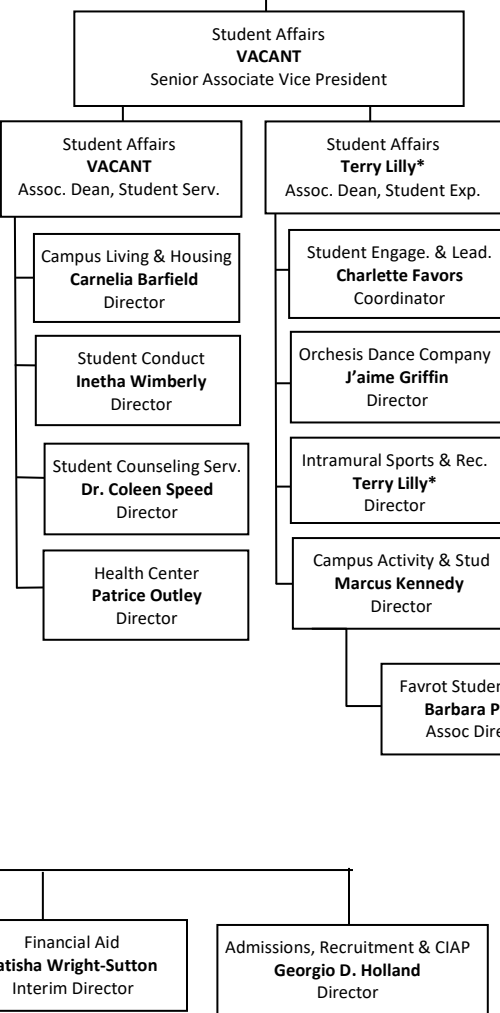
Student Affairs
**VACANT**
Senior Associate Vice President

Student Affairs
**VACANT**
Assoc. Dean, Student Serv.

Campus Living & Housing
**Carnelia Barfield**
Director

Student Conduct
**Inetha Wimberly**
Director

Student Counseling Serv.
**Dr. Coleen Speed**
Director

Health Center
**Patrice Outley**
Director

Student Affairs
**Terry Lilly***
Assoc. Dean, Student Exp.

Student Engage. & Lead.
**Charlette Favors**
Coordinator

Orchesis Dance Company
**J'aime Griffin**
Director

Intramural Sports & Rec.
**Terry Lilly***
Director

Campus Activity & Stud
**Marcus Kennedy**
Director

Favrot Studer
**Barbara P**
Assoc Dire

Financial Aid
**atisha Wright-Sutton**
Interim Director

Admissions, Recruitment & CIAP
**Georgio D. Holland**
Director